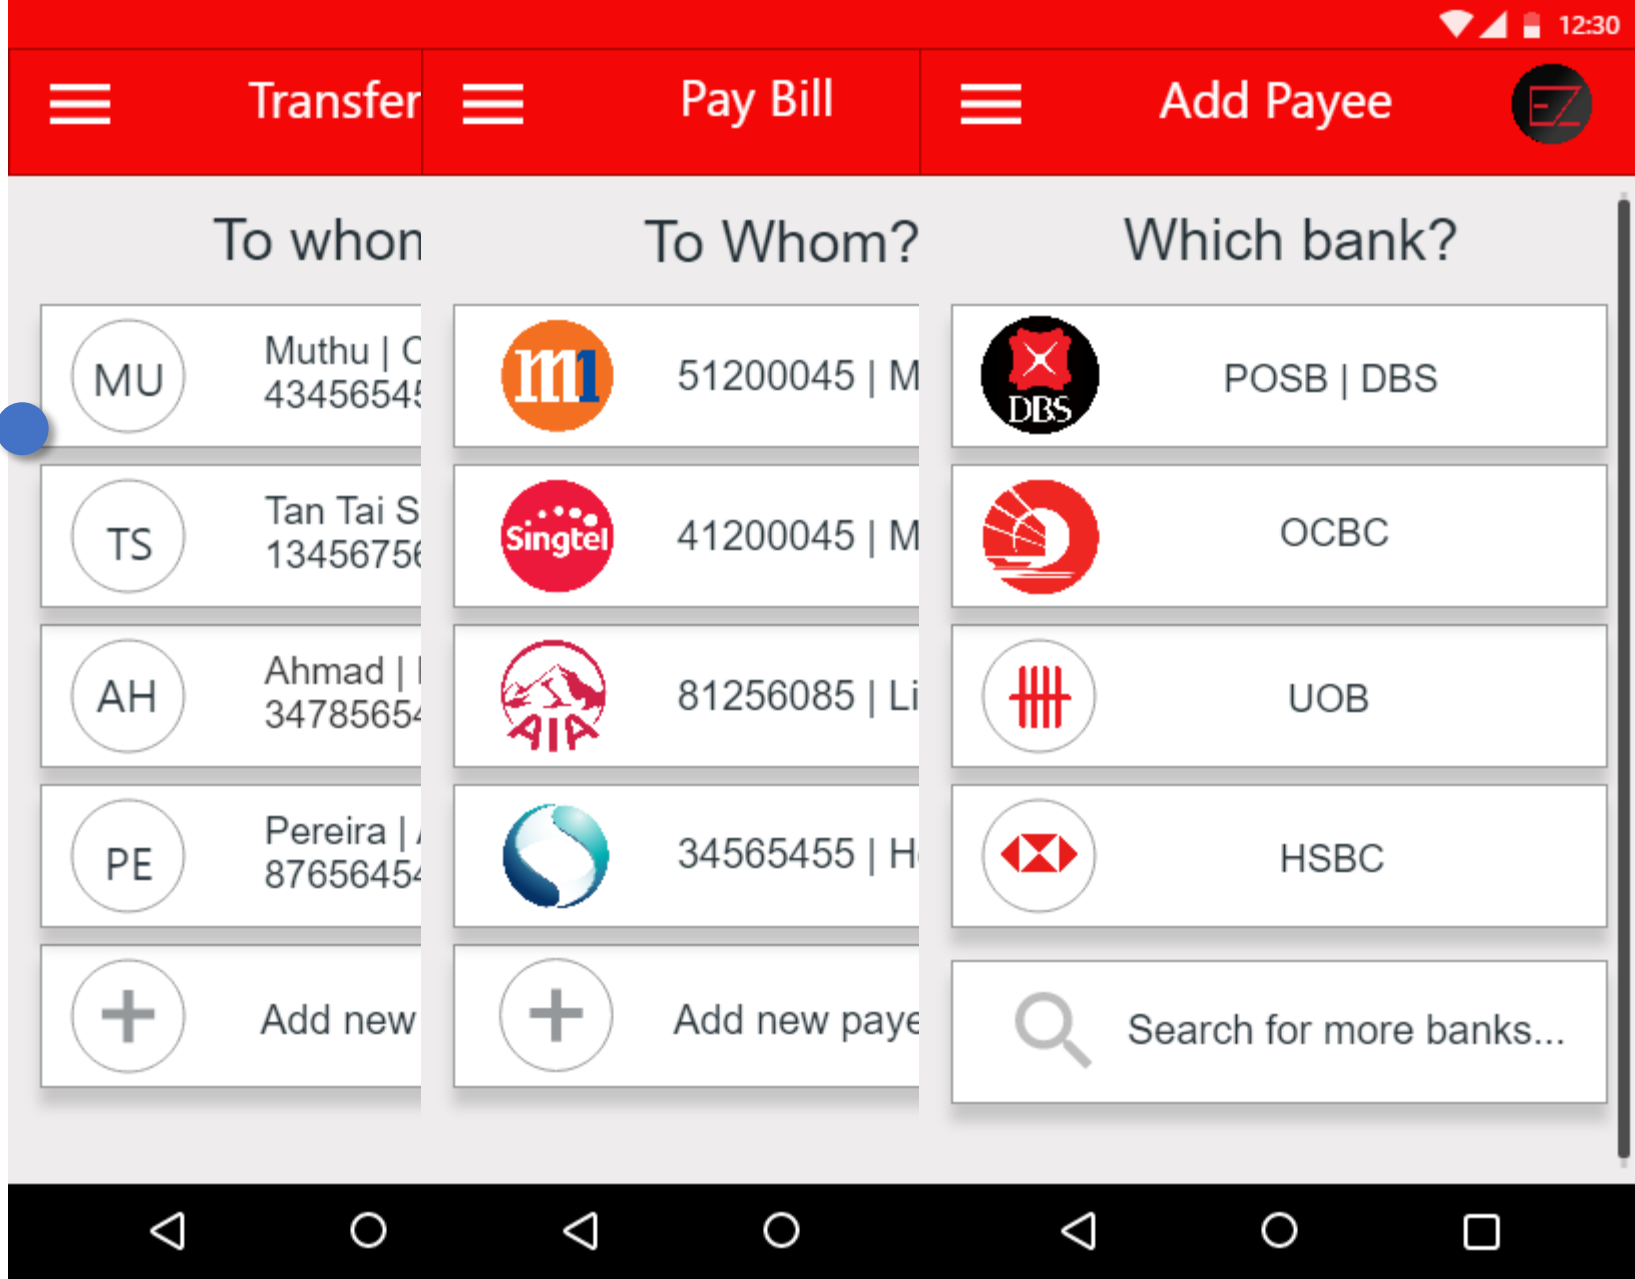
12:30

Transfer

To whon

MU Muthu | C 43456545

TS Tan Tai S 13456756

AH Ahmad | 34785654

PE Pereira | 87656454

Add new

Pay Bill

To Whom?

m1 51200045 | M

Singtel 41200045 | M

AIA 81256085 | Li

34565455 | H

Add new paye

Add Payee

Which bank?

DBS POSB | DBS

OCBC

UOB

HSBC

Search for more banks...